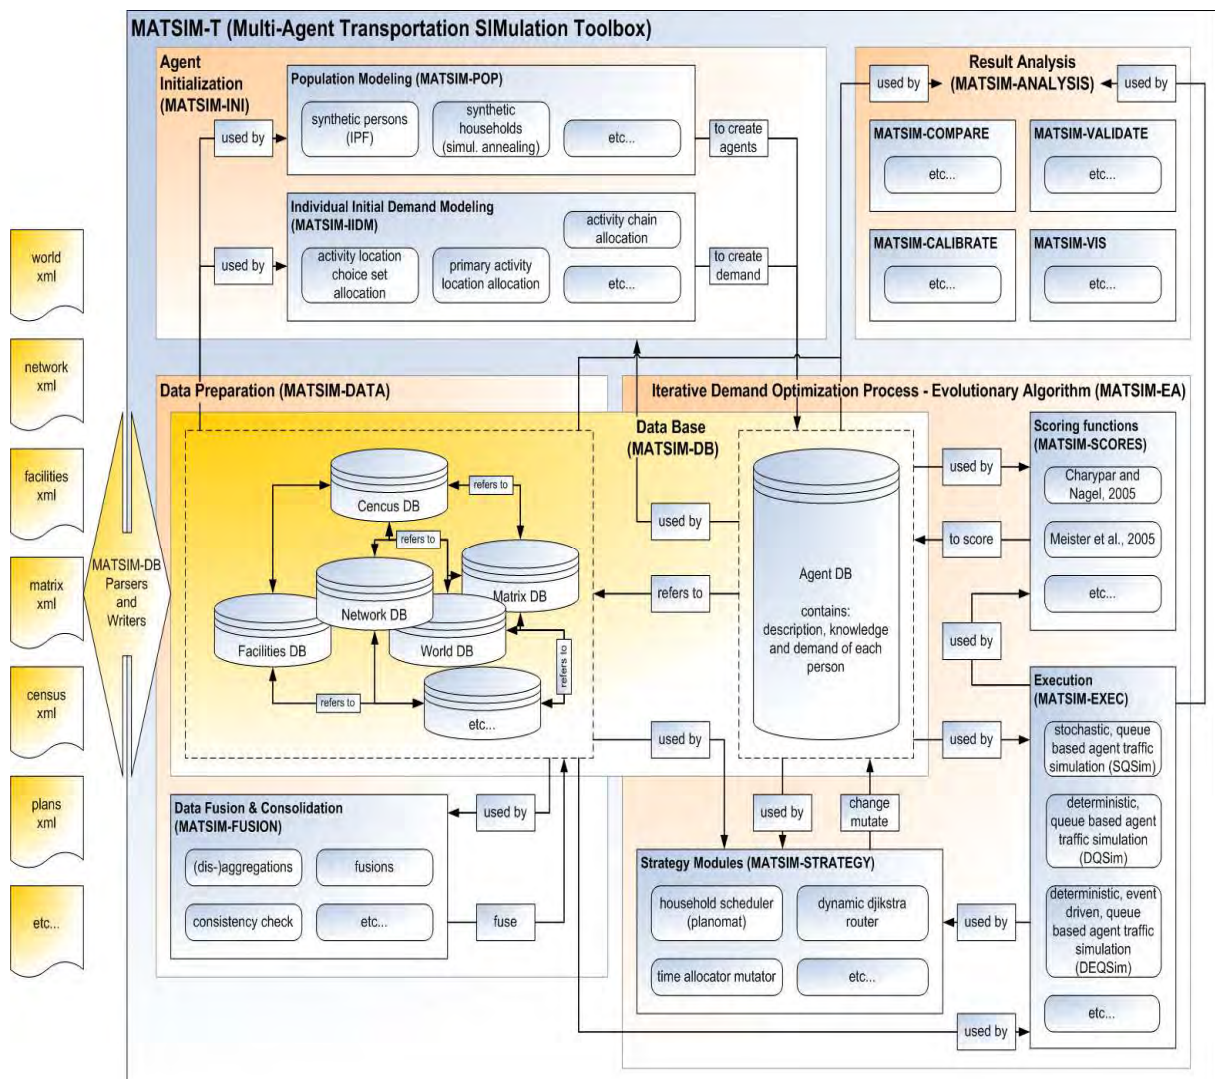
MATSIM-T (Multi-Agent Transportation SIMulation Toolbox)

Agent Initialization (MATSIM-INI)

Population Modeling (MATSIM-POP)

used by

synthetic persons (IPF)

synthetic households (simul. annealing)

etc...

to create agents

Individual Initial Demand Modeling (MATSIM-IIDM)

used by

activity location choice set allocation

primary activity location allocation

activity chain allocation

etc...

to create demand

Result Analysis (MATSIM-ANALYSIS)

used by

used by

MATSIM-COMPARE

etc...

MATSIM-VALIDATE

etc...

MATSIM-CALIBRATE

etc...

MATSIM-VIS

etc...

world xml

network xml

facilities xml

matrix xml

census xml

plans xml

etc...

MATSIM-DB Parsers and Writers

Data Preparation (MATSIM-DATA)

Data Base (MATSIM-DB)

Cencus DB

refers to

refers to

Network DB

Matrix DB

Facilities DB

World DB

refers to

refers to

etc...

used by

refers to

used by

Agent DB

contains: description, knowledge and demand of each person

Iterative Demand Optimization Process - Evolutionary Algorithm (MATSIM-EA)

Scoring functions (MATSIM-SCORES)

used by

Charypar and Nagel, 2005

to score

Meister et al., 2005

etc...

used by

Execution (MATSIM-EXEC)

used by

stochastic, queue based agent traffic simulation (SQSim)

deterministic, queue based agent traffic simulation (DQSim)

deterministic, event driven, queue based agent traffic simulation (DEQSim)

etc...

Data Fusion & Consolidation (MATSIM-FUSION)

used by

(dis-)aggregations

fusions

consistency check

etc...

fuse

used by

change mutate

Strategy Modules (MATSIM-STRATEGY)

household scheduler (planomat)

dynamic djikstra router

used by

time allocator mutator

etc...

used by